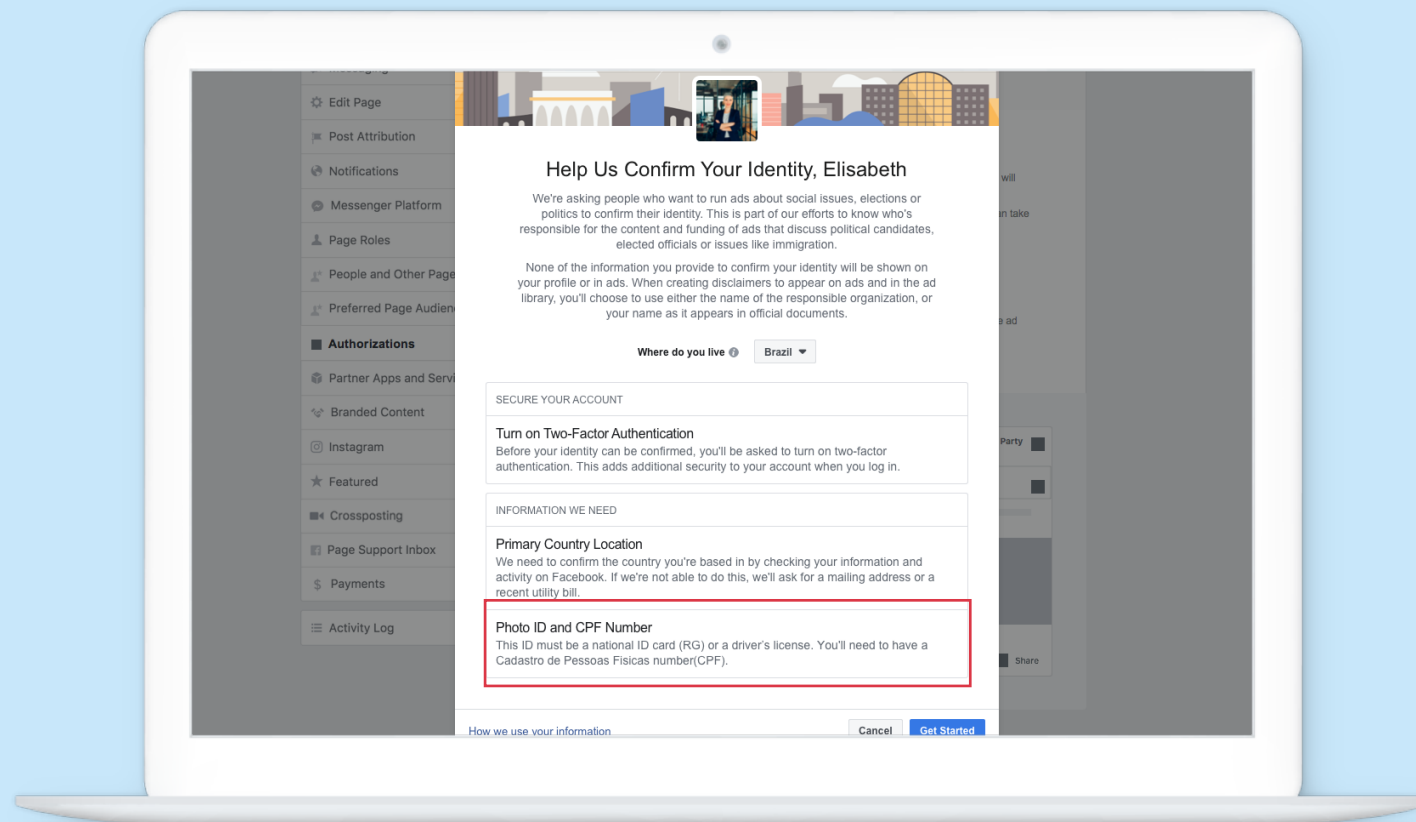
Edit Page
Post Attribution
Notifications
Messenger Platform
Page Roles
People and Other Page
Preferred Page Audien
Authorizations
Partner Apps and Servi
Branded Content
Instagram
Featured
Crossposting
Page Support Inbox
Payments
Activity Log

Help Us Confirm Your Identity, Elisabeth

We're asking people who want to run ads about social issues, elections or politics to confirm their identity. This is part of our efforts to know who's responsible for the content and funding of ads that discuss political candidates, elected officials or issues like immigration.

None of the information you provide to confirm your identity will be shown on your profile or in ads. When creating disclaimers to appear on ads and in the ad library, you'll choose to use either the name of the responsible organization, or your name as it appears in official documents.

Where do you live Brazil

SECURE YOUR ACCOUNT

Turn on Two-Factor Authentication
Before your identity can be confirmed, you'll be asked to turn on two-factor authentication. This adds additional security to your account when you log in.

INFORMATION WE NEED

Primary Country Location
We need to confirm the country you're based in by checking your information and activity on Facebook. If we're not able to do this, we'll ask for a mailing address or a recent utility bill.

Photo ID and CPF Number
This ID must be a national ID card (RG) or a driver's license. You'll need to have a Cadastro de Pessoas Fisicas number(CPF).

How we use your information
Cancel
Get Started

will
an take
e ad
Party
Share